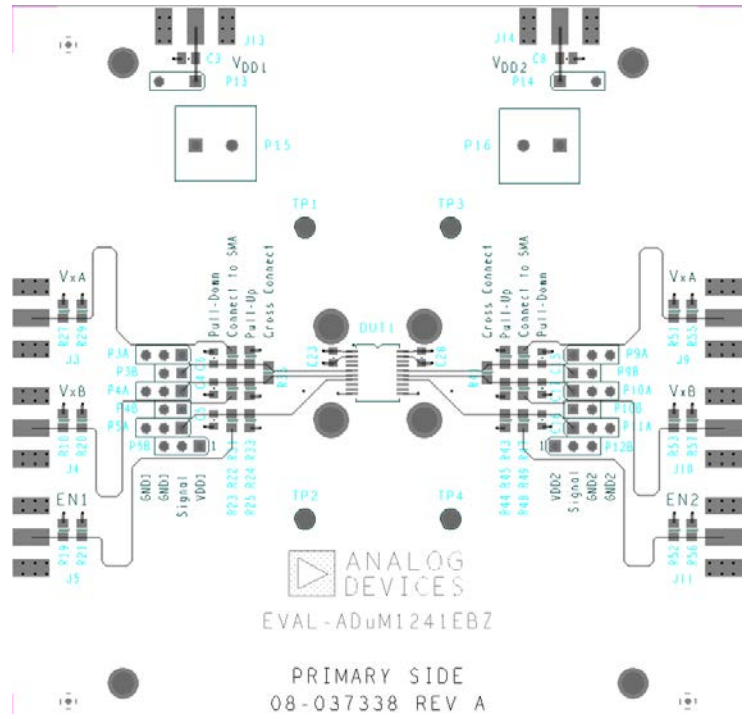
J13
C3
$V_{DD1}$
P13
J14
C8
$V_{DD2}$
P14
P15
P16
TP1
TP3
VxA
R27 R28 R29
J3
VxB
R18 R20
J4
EN1
R19 R21
J5
Pull-Down
Connect to SMA
Pull-Up
Cross Connect
P3A
P3B
P4A
P4B
P5A
P5B
1
GND1
GND1
Signal
VDD1
R22 R23 R24 R25 R33
C23
DUT1
C28
R38
Cross Connect
Pull-Up
Connect to SMA
Pull-Down
P9A
P9B
P10A
P10B
P11A
P12B
1
R43 R44 R45 R48 R49
VDD2
Signal
GND2
GND2
VxA
R51 R55
J9
VxB
R53 R57
J10
EN2
R52 R56
J11
TP2
TP4
ANALOG
DEVICES
EVAL-ADuM1241EBZ
PRIMARY SIDE
08-037338 REV A